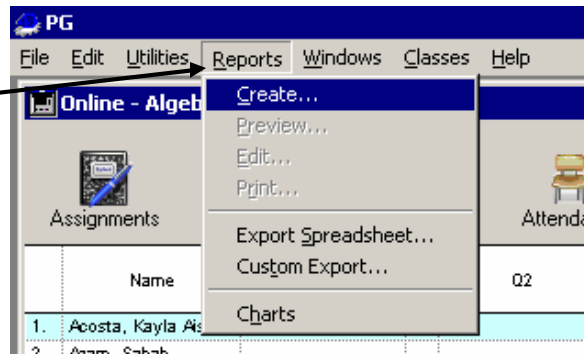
PG

File Edit Utilities Reports Windows Classes Help

Online - Algeb

Create...
Preview...
Edit...
Print...
Export Spreadsheet...
Custom Export...
Charts

Assignments

Attenda

Name

Q2

1. Acosta, Kayla Ais
2. Azam, Sabah